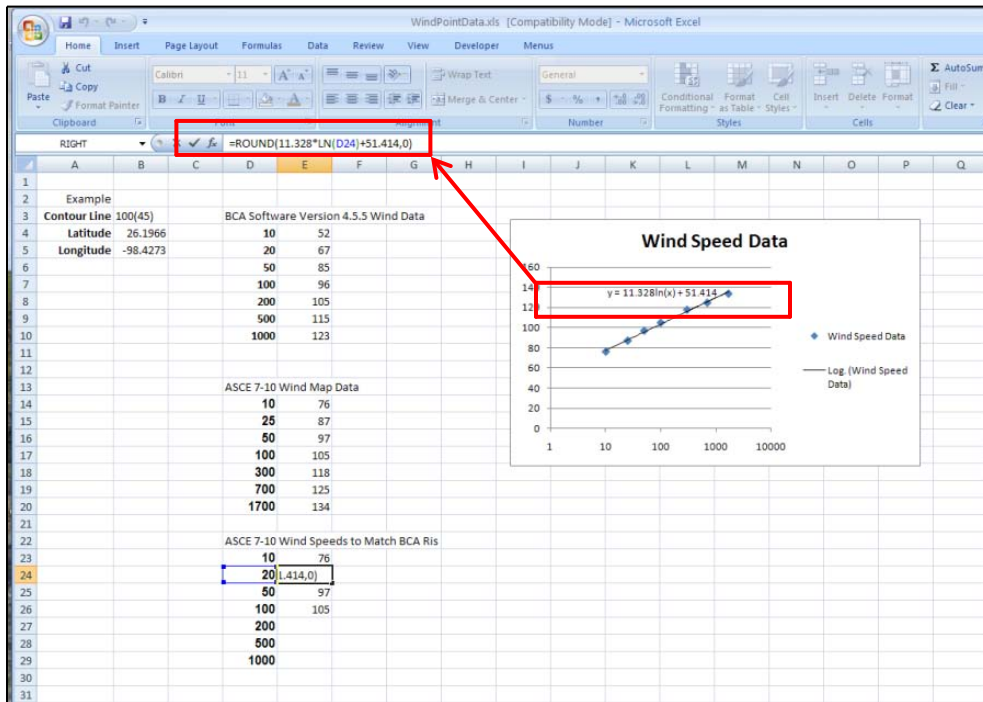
WindPointData.xls [Compatibility Mode] - Microsoft Excel

Home Insert Page Layout Formulas Data Review View Developer Menus

Paste
Cut
Copy
Format Painter
Clipboard
Calibri 11
B I U
Font
Wrap Text
Merge & Center
Alignment
General
$ % ,
Number
Conditional Formatting
Format as Table
Cell Styles
Styles
Insert Delete Format
Cells
AutoSum
Fill
Clear

RIGHT
=ROUND(11.328*LN(D24)+51.414,0)

| | A | B | C | D | E | F | G | H |
|---|---|---|---|---|---|---|---|---|
| 1 | | | | | | | | |
| 2 | Example | | | | | | | |
| 3 | Contour Line | 100(45) | | BCA Software Version 4.5.5 Wind Data | | | | |
| 4 | Latitude | 26.1966 | | 10 | 52 | | | |
| 5 | Longitude | -98.4273 | | 20 | 67 | | | |
| 6 | | | | 50 | 85 | | | |
| 7 | | | | 100 | 96 | | | |
| 8 | | | | 200 | 105 | | | |
| 9 | | | | 500 | 115 | | | |
| 10 | | | | 1000 | 123 | | | |
| 11 | | | | | | | | |
| 12 | | | | | | | | |
| 13 | | | | ASCE 7-10 Wind Map Data | | | | |
| 14 | | | | 10 | 76 | | | |
| 15 | | | | 25 | 87 | | | |
| 16 | | | | 50 | 97 | | | |
| 17 | | | | 100 | 105 | | | |
| 18 | | | | 300 | 118 | | | |
| 19 | | | | 700 | 125 | | | |
| 20 | | | | 1700 | 134 | | | |
| 21 | | | | | | | | |
| 22 | | | | ASCE 7-10 Wind Speeds to Match BCA Ris | | | | |
| 23 | | | | 10 | 76 | | | |
| 24 | | | | 20 | 1.414,0) | | | |
| 25 | | | | 50 | 97 | | | |
| 26 | | | | 100 | 105 | | | |
| 27 | | | | 200 | | | | |
| 28 | | | | 500 | | | | |
| 29 | | | | 1000 | | | | |
| 30 | | | | | | | | |
| 31 | | | | | | | | |

Wind Speed Data
$y = 11.328\ln(x) + 51.414$
160
140
120
100
80
60
40
20
0
1 10 100 1000 10000
Wind Speed Data
Log. (Wind Speed Data)